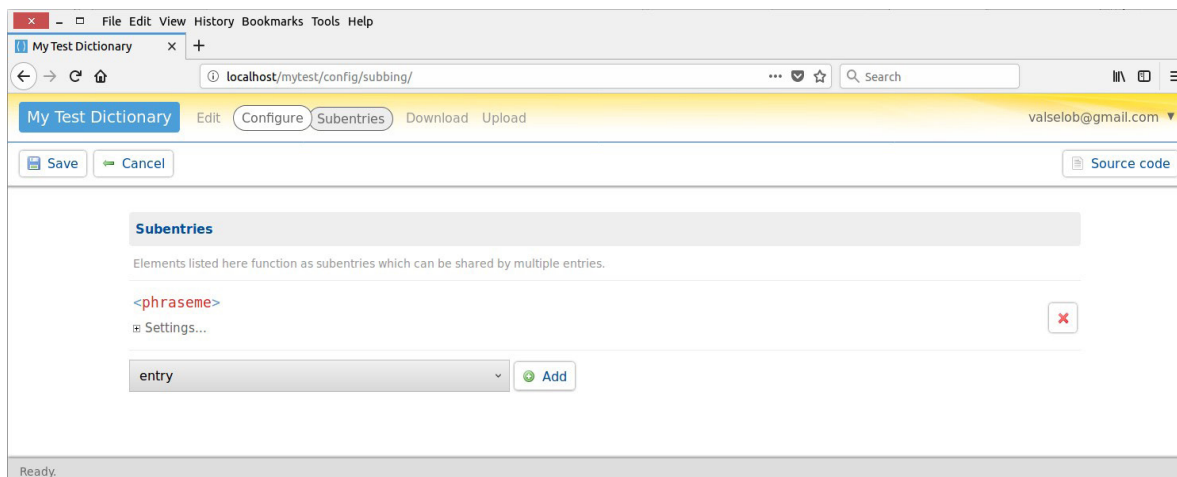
File Edit View History Bookmarks Tools Help

My Test Dictionary ×

localhost/mytest/config/subbing/

Search

My Test Dictionary Edit Configure Subentries Download Upload valselob@gmail.com

Save Cancel Source code

Subentries

Elements listed here function as subentries which can be shared by multiple entries.

<phraseme>

Settings...

entry

Add

Ready.